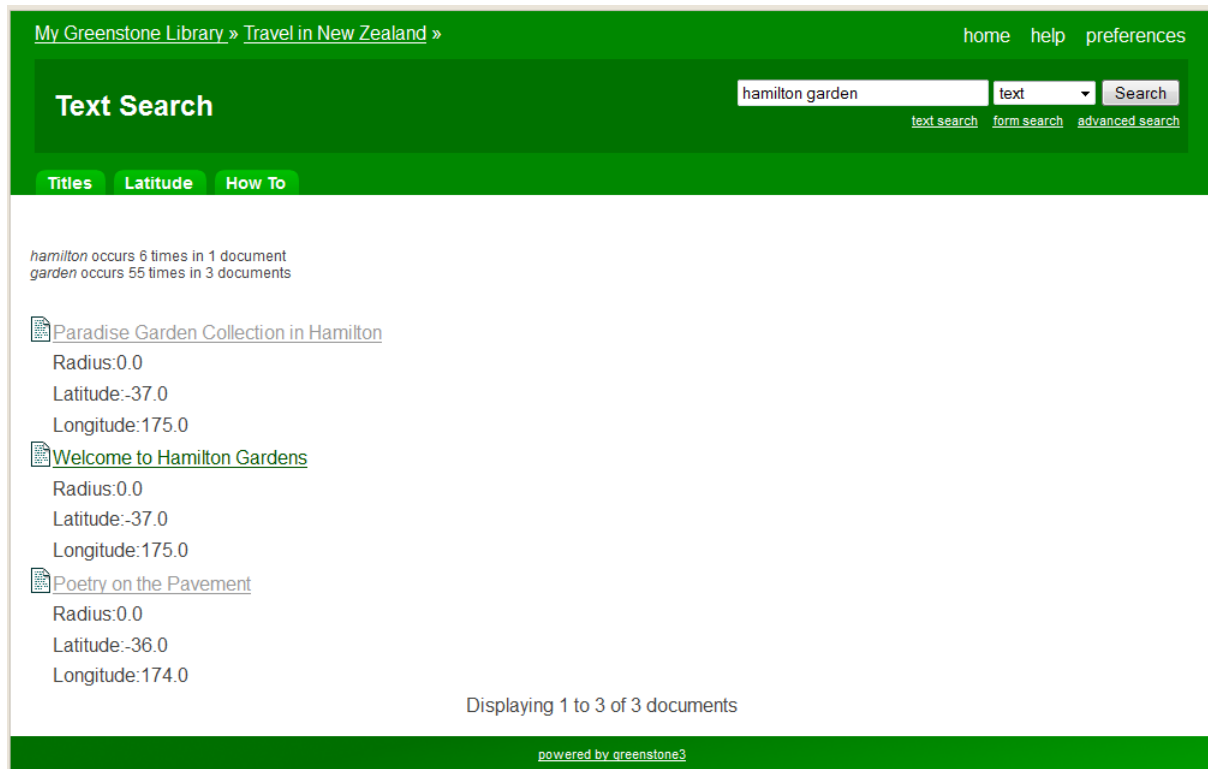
My Greenstone Library » Travel in New Zealand »

home help preferences

Text Search

hamilton garden
text
Search
text search form search advanced search

Titles Latitude How To

hamilton occurs 6 times in 1 document
garden occurs 55 times in 3 documents

Paradise Garden Collection in Hamilton
Radius:0.0
Latitude:-37.0
Longitude:175.0

Welcome to Hamilton Gardens
Radius:0.0
Latitude:-37.0
Longitude:175.0

Poetry on the Pavement
Radius:0.0
Latitude:-36.0
Longitude:174.0

Displaying 1 to 3 of 3 documents

powered by greenstone3